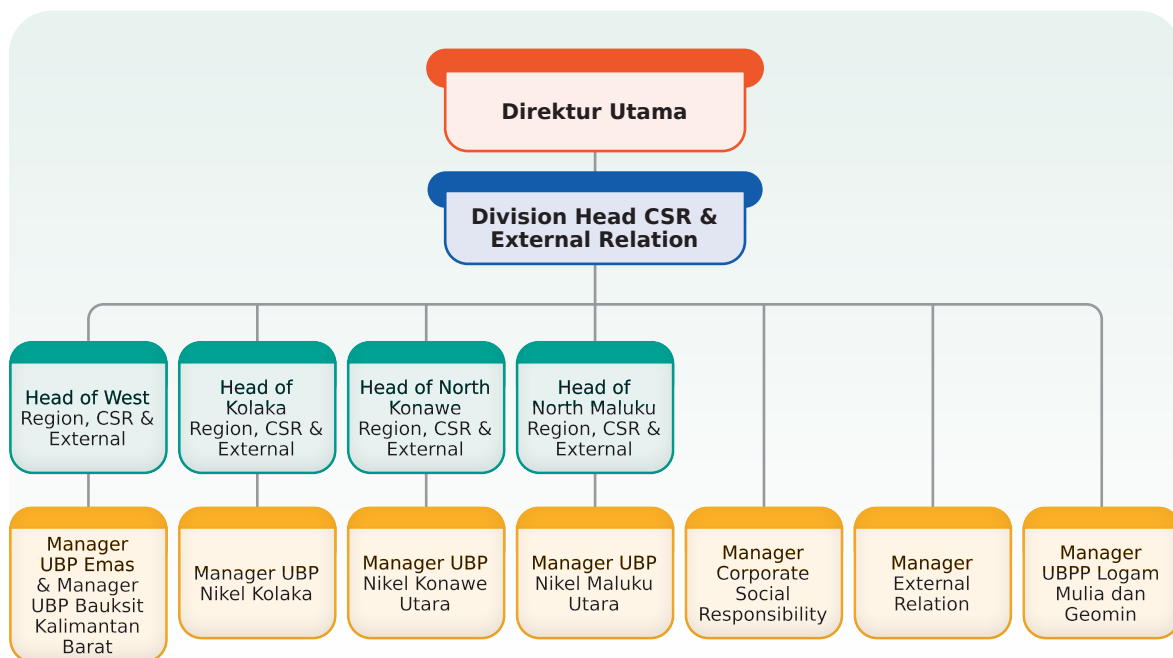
Direktur Utama

Division Head CSR & External Relation

Head of West Region, CSR & External

Head of Kolaka Region, CSR & External

Head of North Konawe Region, CSR & External

Head of North Maluku Region, CSR & External

Manager UBP Emas & Manager UBP Bauksit Kalimantan Barat

Manager UBP Nikel Kolaka

Manager UBP Nikel Konawe Utara

Manager UBP Nikel Maluku Utara

Manager Corporate Social Responsibility

Manager External Relation

Manager UBPP Logam Mulia dan Geomin